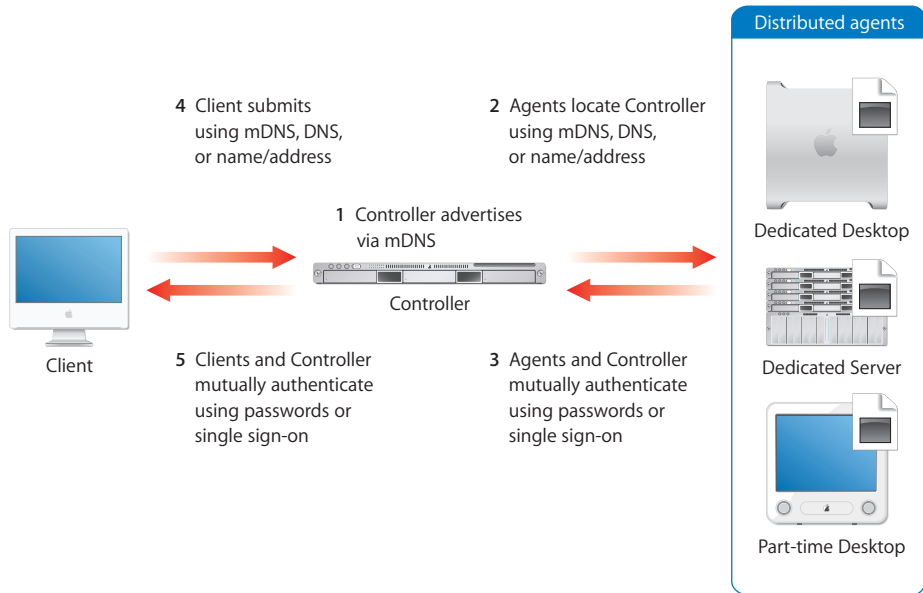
Distributed agents

4 Client submits using mDNS, DNS, or name/address

2 Agents locate Controller using mDNS, DNS, or name/address

1 Controller advertises via mDNS

Controller

Client

Dedicated Desktop

Dedicated Server

Part-time Desktop

5 Clients and Controller mutually authenticate using passwords or single sign-on

3 Agents and Controller mutually authenticate using passwords or single sign-on